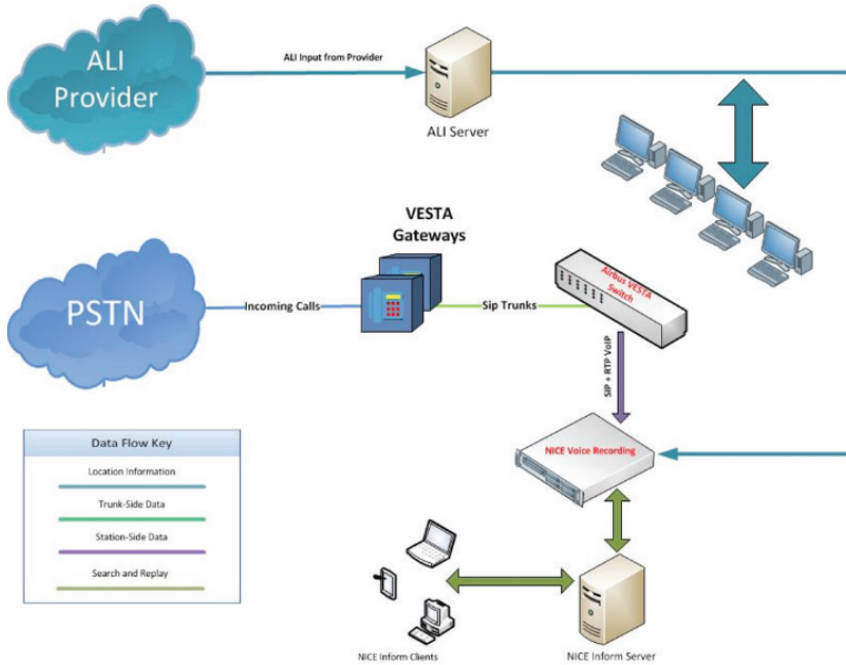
ALI Provider

ALI Input from Provider

ALI Server

VESTA Gateways

PSTN

Incoming Calls

Sip Trunks

Airbus VESTA Switch

SIP + RTP VoIP

Data Flow Key

Location Information

Trunk-Side Data

Station-Side Data

Search and Replay

NICE Voice Recording

NICE Inform Clients

NICE Inform Server